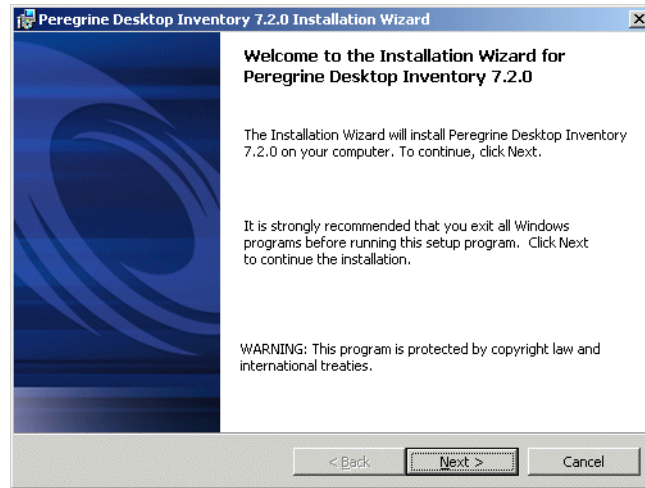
Peregrine Desktop Inventory 7.2.0 Installation Wizard

Welcome to the Installation Wizard for Peregrine Desktop Inventory 7.2.0

The Installation Wizard will install Peregrine Desktop Inventory 7.2.0 on your computer. To continue, click Next.

It is strongly recommended that you exit all Windows programs before running this setup program. Click Next to continue the installation.

WARNING: This program is protected by copyright law and international treaties.

< Back
Next >
Cancel